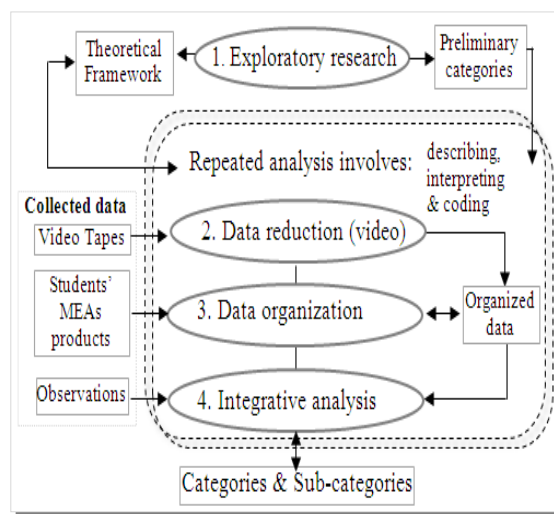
Theoretical Framework

1. Exploratory research

Preliminary categories

Repeated analysis involves:

describing, interpreting & coding

Collected data

Video Tapes

2. Data reduction (video)

Students' MEAs products

3. Data organization

Organized data

Observations

4. Integrative analysis

Categories & Sub-categories